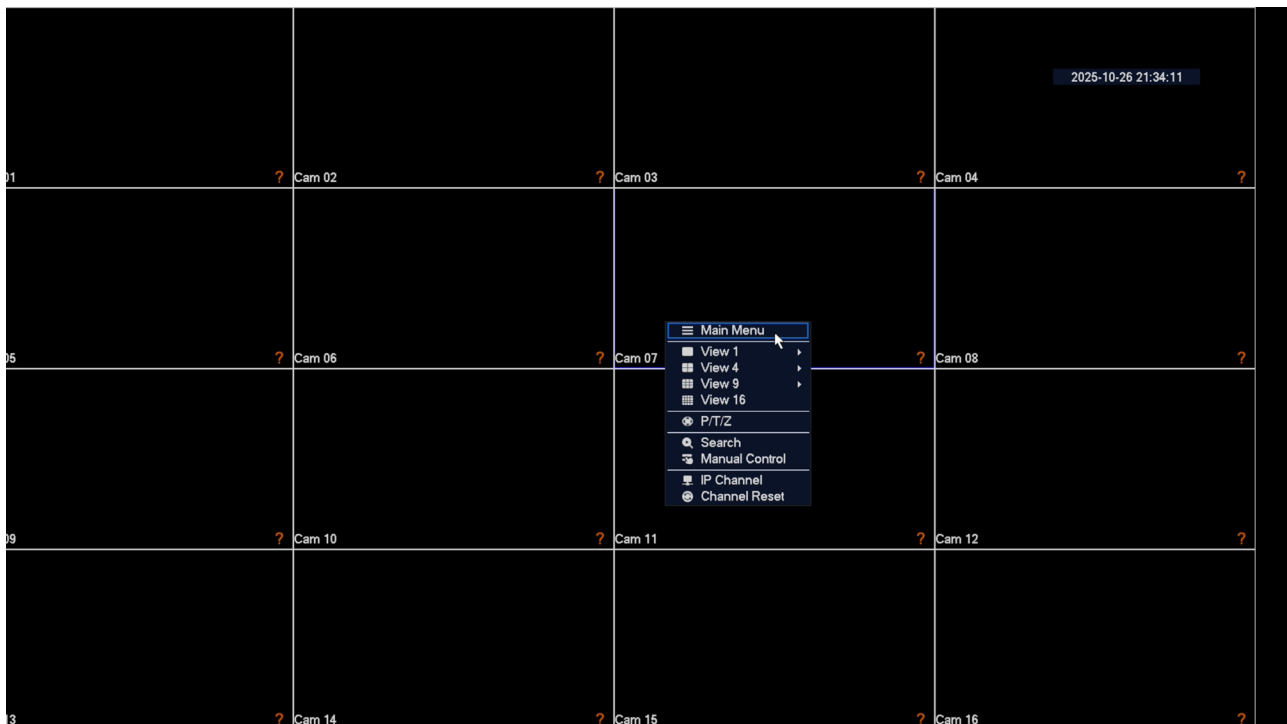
2025-10-26 21:34:11

01 ? Cam 02 ? Cam 03 ? Cam 04 ?

Main Menu
View 1
View 4
View 9
View 16
P/T/Z
Search
Manual Control
IP Channel
Channel Reset

05 ? Cam 06 ? Cam 07 ? Cam 08 ?

09 ? Cam 10 ? Cam 11 ? Cam 12 ?

13 ? Cam 14 ? Cam 15 ? Cam 16 ?